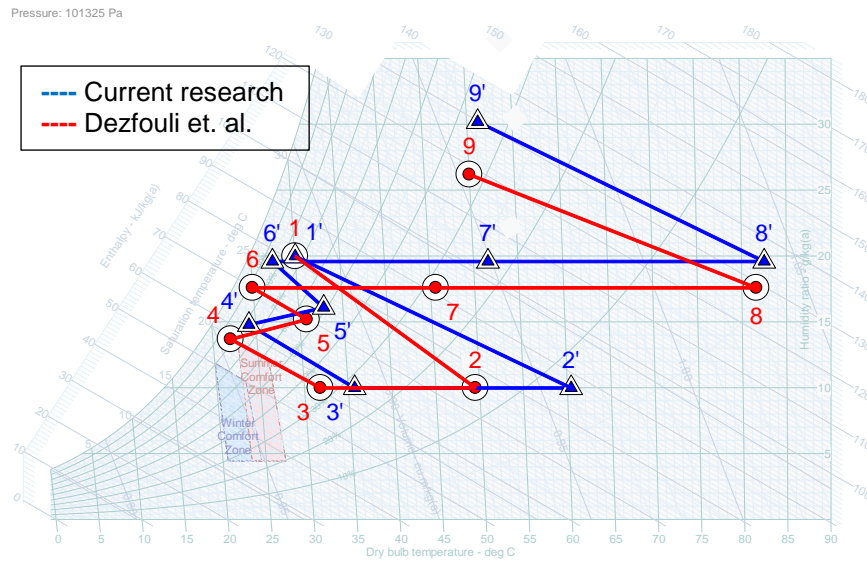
Pressure: 101325 Pa

Current research
Dezfouli et. al.

9'
9
6'
1
1'
7'
8'
6
7
8
4'
5'
4
5
2
2'
3
3'

130
140
150
160
170
180
180
170
160
150
140
130
120
110
100
90
80
70
60
50
40
30
20
10
0
30
25
20
15
10
5

Enthalpy - kJ/kg(a)
Saturation temperature - deg C
Humidity ratio - g/kg(a)

Summer Comfort Zone
Winter Comfort Zone

0
5
10
15
20
25
30
35
40
45
50
55
60
65
70
75
80
85
90
Dry bulb temperature - deg C